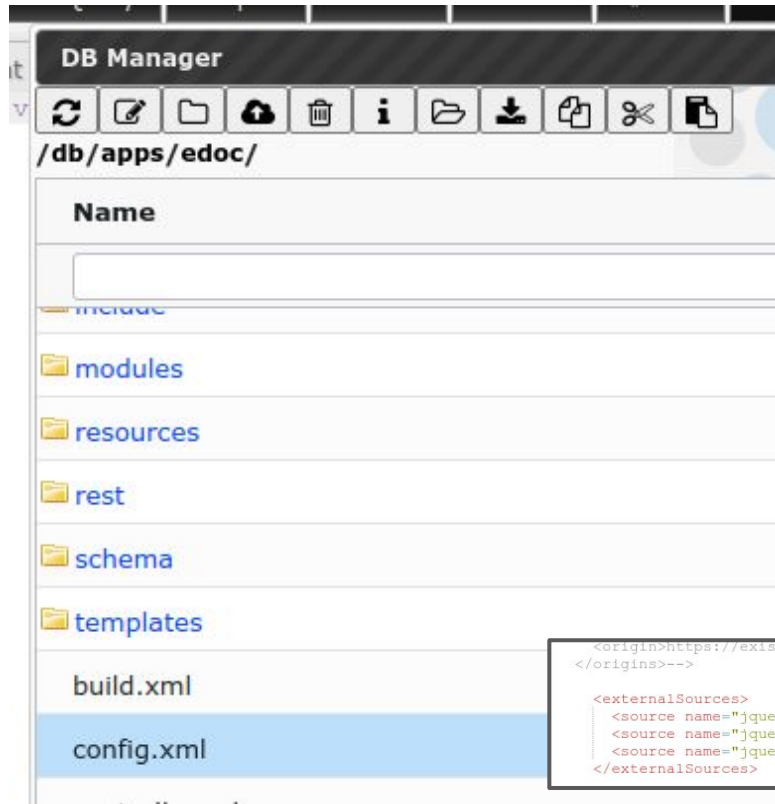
DB Manager

/db/apps/edoc/

Name

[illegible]

modules

resources

rest

schema

templates

build.xml

config.xml

<origin>https://exis
</origins>-->

<externalSources>
<source name="jque
<source name="jque
<source name="jque
</externalSources>